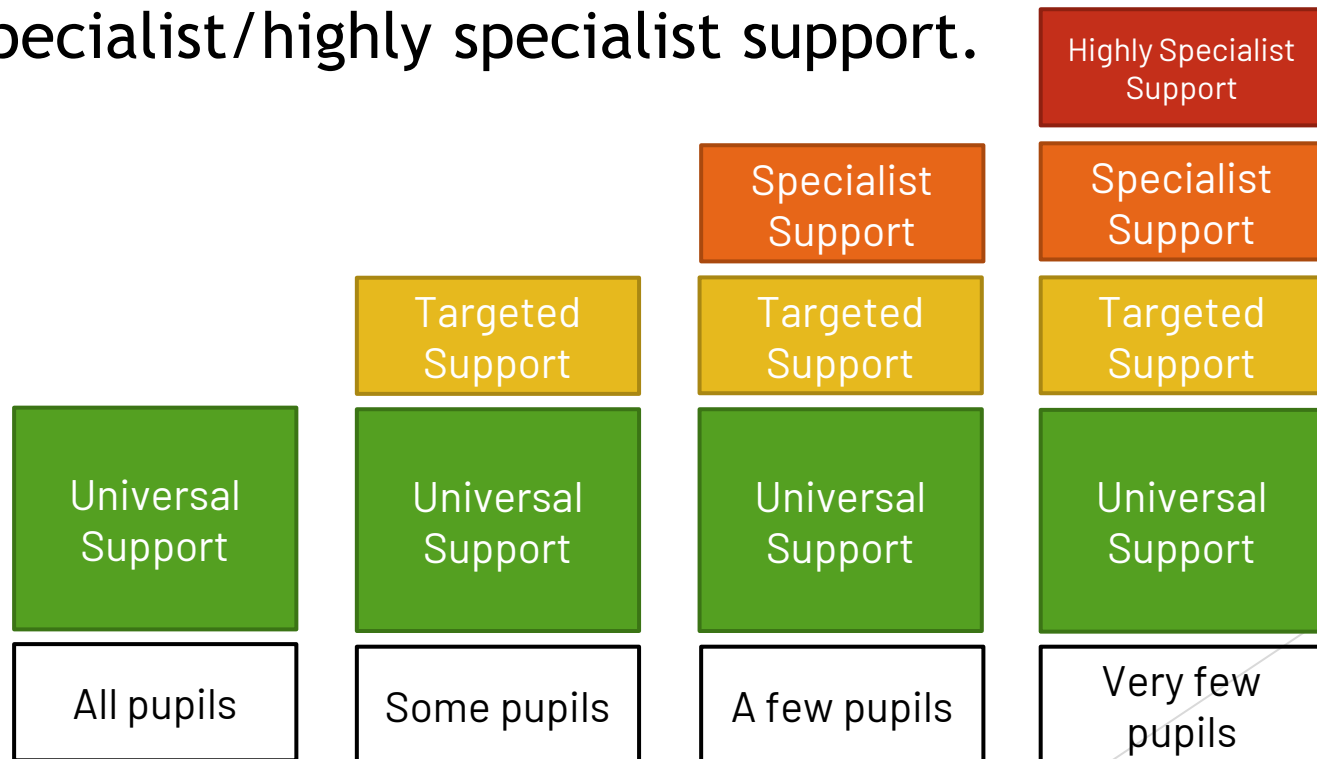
ecialist/highly specialist support.

Highly Specialist Support

Specialist Support

Specialist Support

Targeted Support

Targeted Support

Targeted Support

Universal Support

Universal Support

Universal Support

Universal Support

All pupils

Some pupils

A few pupils

Very few pupils